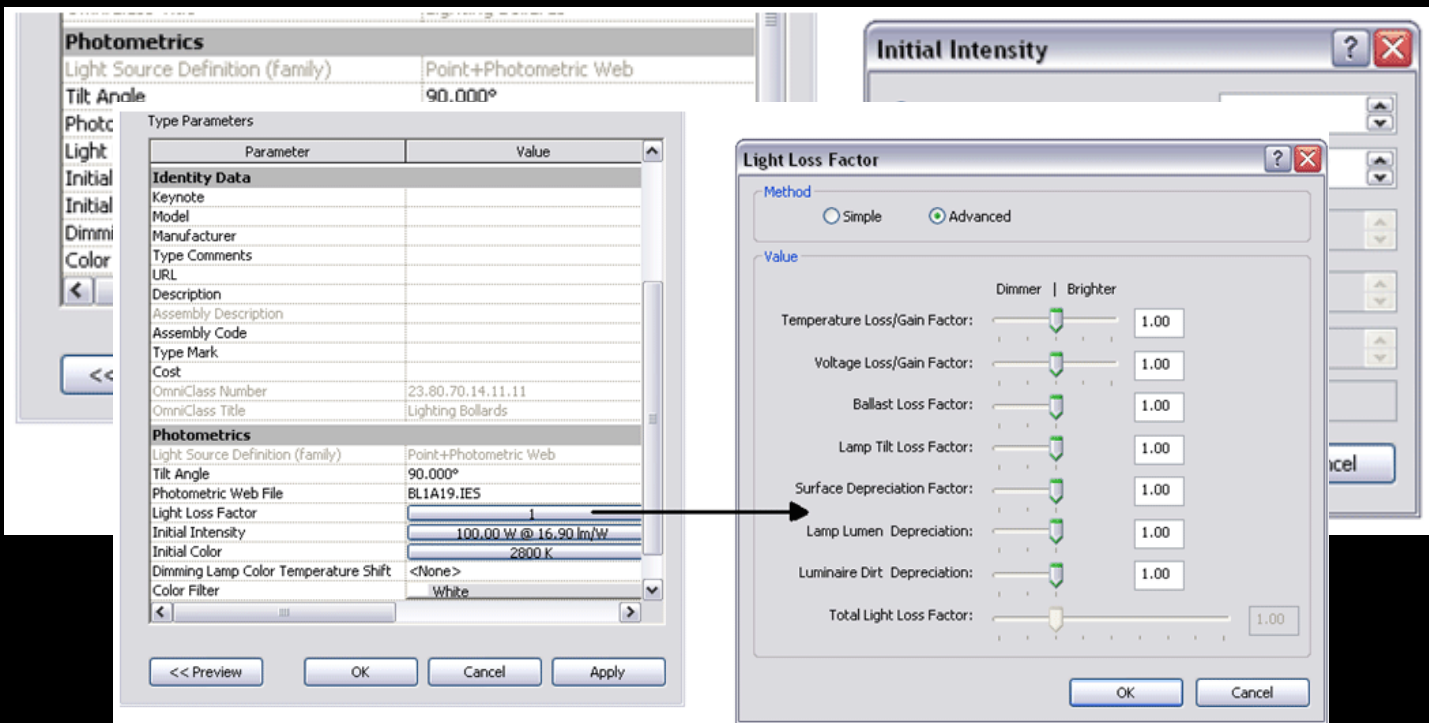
Photometrics

Light Source Definition (family) | Point+Photometric Web

Tilt Angle | 90.000°

Photo

Light

Initial

Initial

Dimm

Color

<<

Initial Intensity

Type Parameters

| Parameter | Value |
|---|---|
| **Identity Data** | |
| Keynote | |
| Model | |
| Manufacturer | |
| Type Comments | |
| URL | |
| Description | |
| Assembly Description | |
| Assembly Code | |
| Type Mark | |
| Cost | |
| OmniClass Number | 23.80.70.14.11.11 |
| OmniClass Title | Lighting Bollards |
| **Photometrics** | |
| Light Source Definition (family) | Point+Photometric Web |
| Tilt Angle | 90.000° |
| Photometric Web File | BL1A19.IES |
| Light Loss Factor | 1 |
| Initial Intensity | 100.00 W @ 16.90 lm/W |
| Initial Color | 2800 K |
| Dimming Lamp Color Temperature Shift | <None> |
| Color Filter | White |

<< Preview | OK | Cancel | Apply

Light Loss Factor

Method
Simple Advanced

Value
Dimmer | Brighter

Temperature Loss/Gain Factor: 1.00

Voltage Loss/Gain Factor: 1.00

Ballast Loss Factor: 1.00

Lamp Tilt Loss Factor: 1.00

Surface Depreciation Factor: 1.00

Lamp Lumen Depreciation: 1.00

Luminaire Dirt Depreciation: 1.00

Total Light Loss Factor: 1.00

OK Cancel

ncel